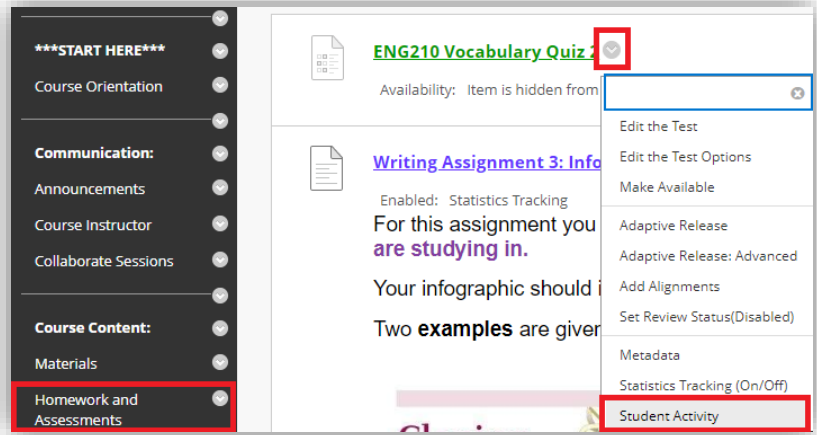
***START HERE***
Course Orientation
Communication:
Announcements
Course Instructor
Collaborate Sessions
Course Content:
Materials
Homework and Assessments

ENG210 Vocabulary Quiz 2
Availability: Item is hidden from

Writing Assignment 3: Info
Enabled: Statistics Tracking
For this assignment you
are studying in.
Your infographic should i
Two **examples** are giver

Edit the Test
Edit the Test Options
Make Available
Adaptive Release
Adaptive Release: Advanced
Add Alignments
Set Review Status(Disabled)
Metadata
Statistics Tracking (On/Off)
Student Activity

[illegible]